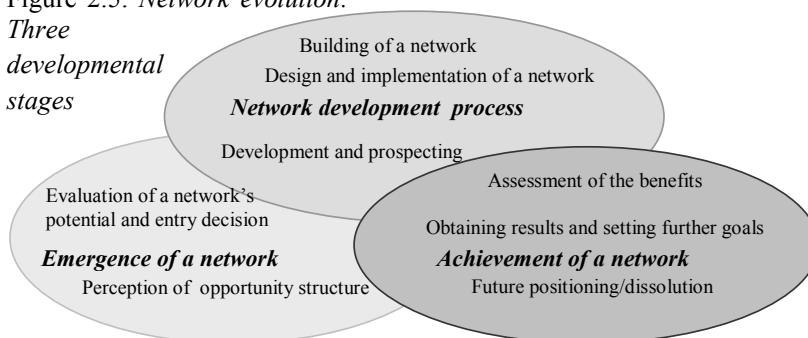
Figure 2.5: Network evolution.

Three developmental stages

Building of a network

Design and implementation of a network

Network development process

Development and prospecting

Evaluation of a network's potential and entry decision

Emergence of a network

Perception of opportunity structure

Assessment of the benefits

Obtaining results and setting further goals

Achievement of a network

Future positioning/dissolution